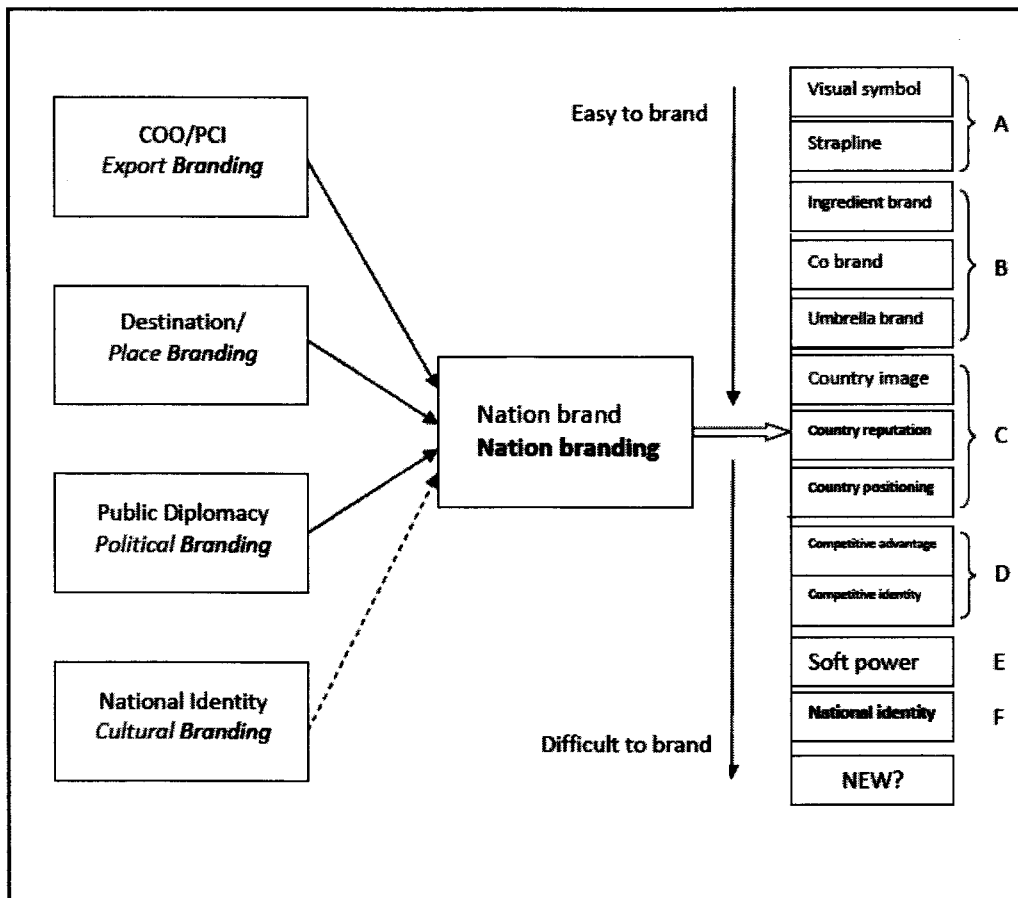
COO/PCI
*Export Branding*

Destination/
*Place Branding*

Public Diplomacy
*Political Branding*

National Identity
*Cultural Branding*

Nation brand
**Nation branding**

Easy to brand

Difficult to brand

Visual symbol
Strapline
A

Ingredient brand
Co brand
Umbrella brand
B

Country image
Country reputation
Country positioning
C

Competitive advantage
Competitive identity
D

Soft power
E

National identity
F

NEW?